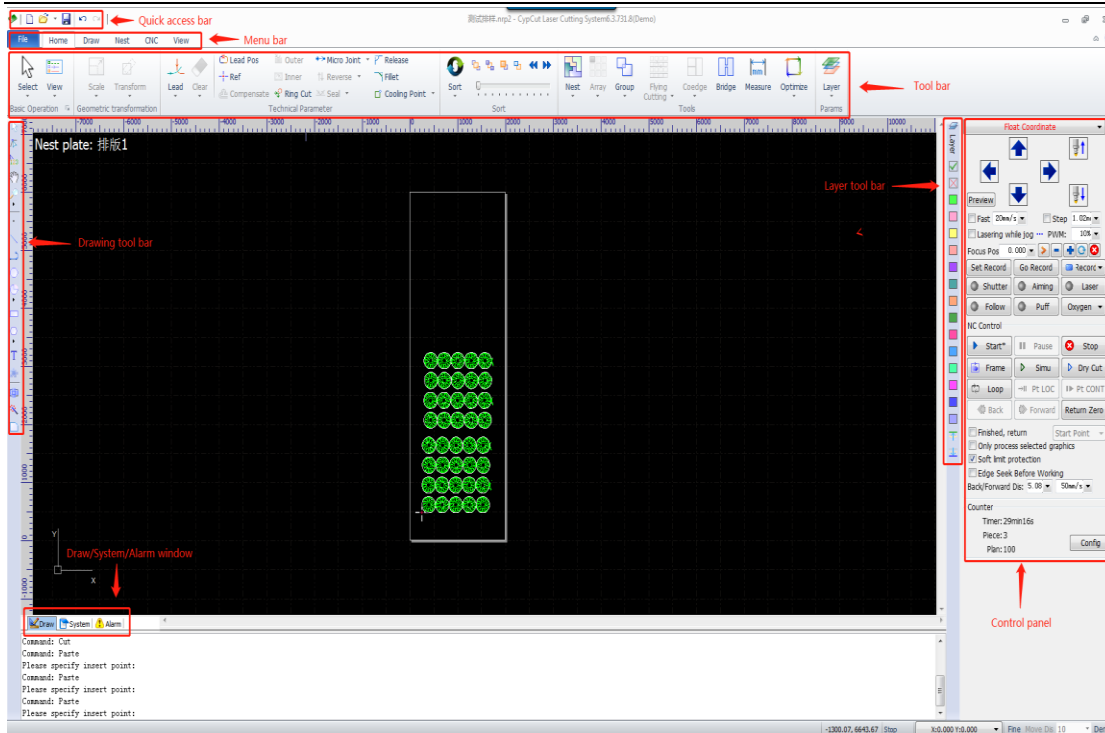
Quick access bar

测试排样.nrp2 - CypCut Laser Cutting System6.3.731.8(Demo)

File Home Draw Nest CNC View

Menu bar

Select View Scale Transform Lead Clear Lead Pos Ref Compensate Outer Inner Ring Cut Micro Joint Reverse Seal Release Fillet Cooling Point Sort Nest Array Group Flying Cutting Coedge Bridge Measure Optimize Layer

Basic Operation Geometric transformation Technical Parameter Sort Tools Params

Tool bar

Nest plate: 排版1

Drawing tool bar

Layer tool bar

Float Coordinate

Preview

Fast 20mm/s Step 1.00mm

Lasering while jog PWM: 10%

Focus Pos 0.000

Set Record Go Record Record

Shutter Aiming Laser

Follow Puff Oxygen

NC Control

Start* Pause Stop

Frame Simu Dry Cut

Loop Pt LOC Pt CONT

Back Forward Return Zero

Finished, return Start Point

Only process selected graphics

Soft limit protection

Edge Seek Before Working

Back/Forward Dis: 5.00 50mm/s

Counter

Timer: 29min16s

Piece: 3

Plan: 100

Config

Draw/System/Alarm window

Draw System Alarm

Control panel

Command: Cut
Command: Paste
Please specify insert point:
Command: Paste
Please specify insert point:
Command: Paste
Please specify insert point:

-1300.07, 6643.67 Stop X:0.000 Y:0.000 Fine Move Dis 10